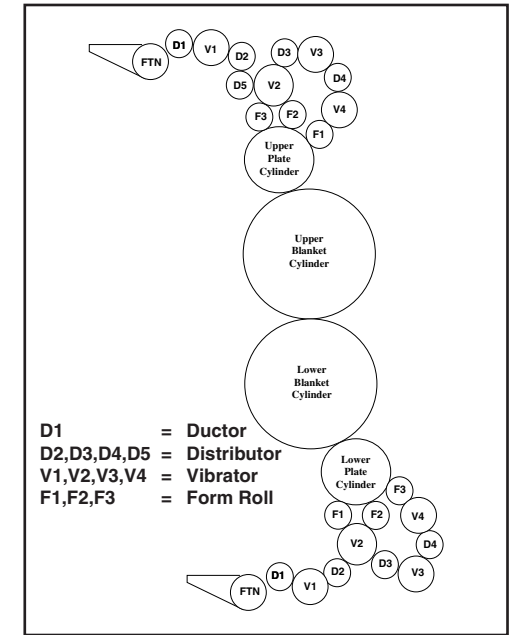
FTN D1 V1 D2 D3 V3 D4 D5 V2 V4 F3 F2 F1

Upper Plate Cylinder

Upper Blanket Cylinder

Lower Blanket Cylinder

D1 = Ductor
D2,D3,D4,D5 = Distributor
V1,V2,V3,V4 = Vibrator
F1,F2,F3 = Form Roll

Lower Plate Cylinder

F3 F1 F2 V4 V2 D4 D3 V3 D2 D1 V1 FTN